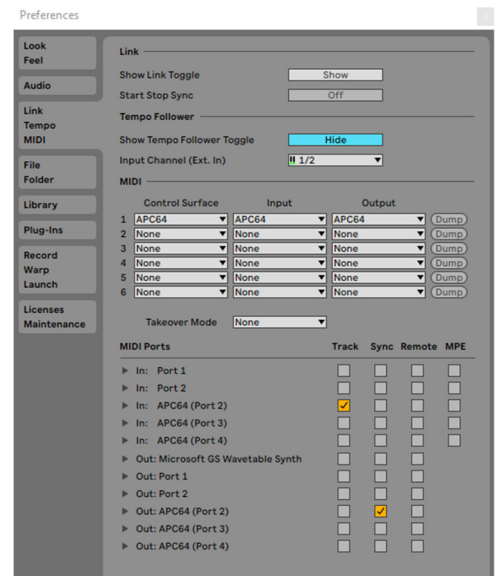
Preferences

Look
Feel

Audio

Link
Tempo
MIDI

File
Folder

Library

Plug-Ins

Record
Warp
Launch

Licenses
Maintenance

Link

Show Link Toggle | Show
Start Stop Sync | Off

Tempo Follower

Show Tempo Follower Toggle | Hide
Input Channel (Ext. In) | 1/2

MIDI

| | Control Surface | Input | Output | |
|---|---|---|---|---|
| 1 | APC64 | APC64 | APC64 | Dump |
| 2 | None | None | None | Dump |
| 3 | None | None | None | Dump |
| 4 | None | None | None | Dump |
| 5 | None | None | None | Dump |
| 6 | None | None | None | Dump |

Takeover Mode | None

| MIDI Ports | Track | Sync | Remote | MPE |
|---|---|---|---|---|
| ▶ In: Port 1 | | | | |
| ▶ In: Port 2 | | | | |
| ▶ In: APC64 (Port 2) | ✓ | | | |
| ▶ In: APC64 (Port 3) | | | | |
| ▶ In: APC64 (Port 4) | | | | |
| ▶ Out: Microsoft GS Wavetable Synth | | | | |
| ▶ Out: Port 1 | | | | |
| ▶ Out: Port 2 | | | | |
| ▶ Out: APC64 (Port 2) | | ✓ | | |
| ▶ Out: APC64 (Port 3) | | | | |
| ▶ Out: APC64 (Port 4) | | | | |